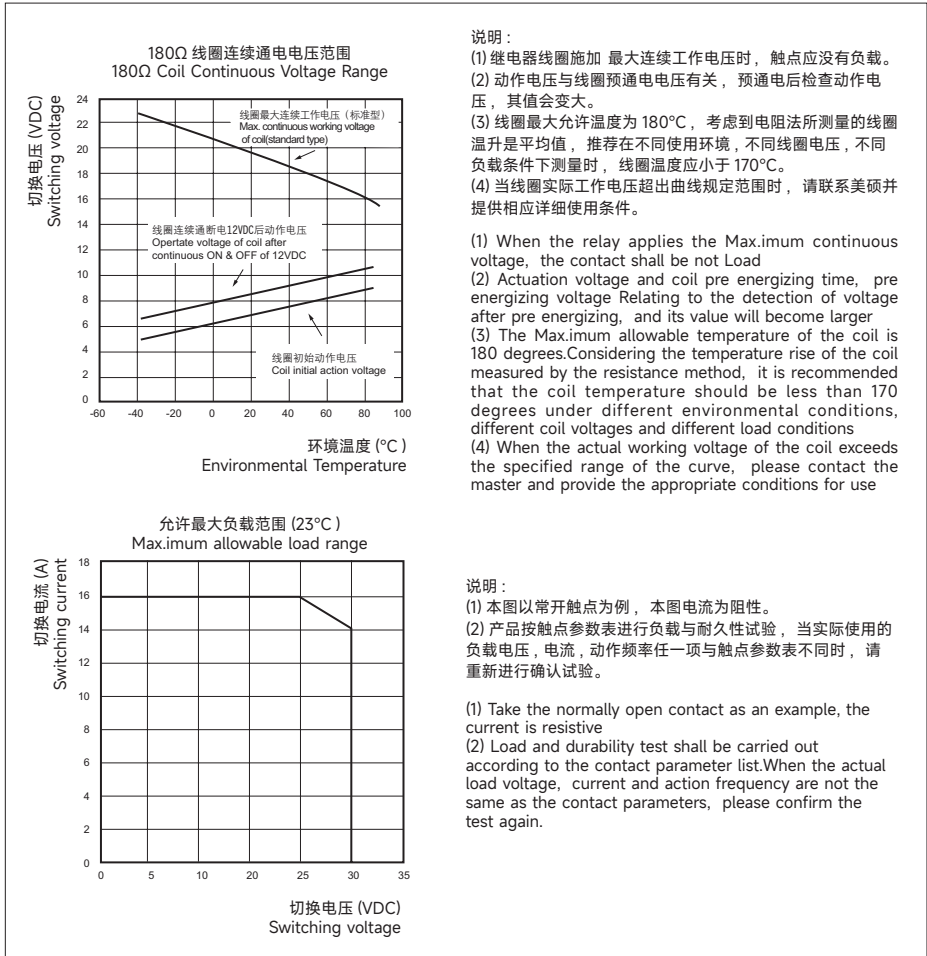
180Ω 线圈连续通电电压范围
180Ω Coil Continuous Voltage Range

切换电压 (VDC)
Switching voltage

24
22
20
18
16
14
12
10
8
6
4
2
0

线圈最大连续工作电压（标准型）
Max. continuous working voltage of coil(standard type)

线圈连续通断电12VDC后动作电压
Opertate voltage of coil after continuous ON & OFF of 12VDC

线圈初始动作电压
Coil initial action voltage

-60 -40 -20 0 20 40 60 80 100

环境温度 (°C )
Environmental Temperature

说明：
(1) 继电器线圈施加 最大连续工作电压时，触点应没有负载。
(2) 动作电压与线圈预通电电压有关，预通电后检查动作电压，其值会变大。
(3) 线圈最大允许温度为 180°C，考虑到电阻法所测量的线圈温升是平均值，推荐在不同使用环境，不同线圈电压，不同负载条件下测量时，线圈温度应小于 170°C。
(4) 当线圈实际工作电压超出曲线规定范围时，请联系美硕并提供相应详细使用条件。

(1) When the relay applies the Max.imum continuous voltage, the contact shall be not Load
(2) Actuation voltage and coil pre energizing time, pre energizing voltage Relating to the detection of voltage after pre energizing, and its value will become larger
(3) The Max.imum allowable temperature of the coil is 180 degrees.Considering the temperature rise of the coil measured by the resistance method, it is recommended that the coil temperature should be less than 170 degrees under different environmental conditions, different coil voltages and different load conditions
(4) When the actual working voltage of the coil exceeds the specified range of the curve, please contact the master and provide the appropriate conditions for use

允许最大负载范围 (23°C )
Max.imum allowable load range

切换电流 (A)
Switching current

18
16
14
12
10
8
6
4
2
0

0 5 10 15 20 25 30 35

切换电压 (VDC)
Switching voltage

说明：
(1) 本图以常开触点为例，本图电流为阻性。
(2) 产品按触点参数表进行负载与耐久性试验，当实际使用的负载电压，电流，动作频率任一项与触点参数表不同时，请重新进行确认试验。

(1) Take the normally open contact as an example, the current is resistive
(2) Load and durability test shall be carried out according to the contact parameter list.When the actual load voltage, current and action frequency are not the same as the contact parameters, please confirm the test again.